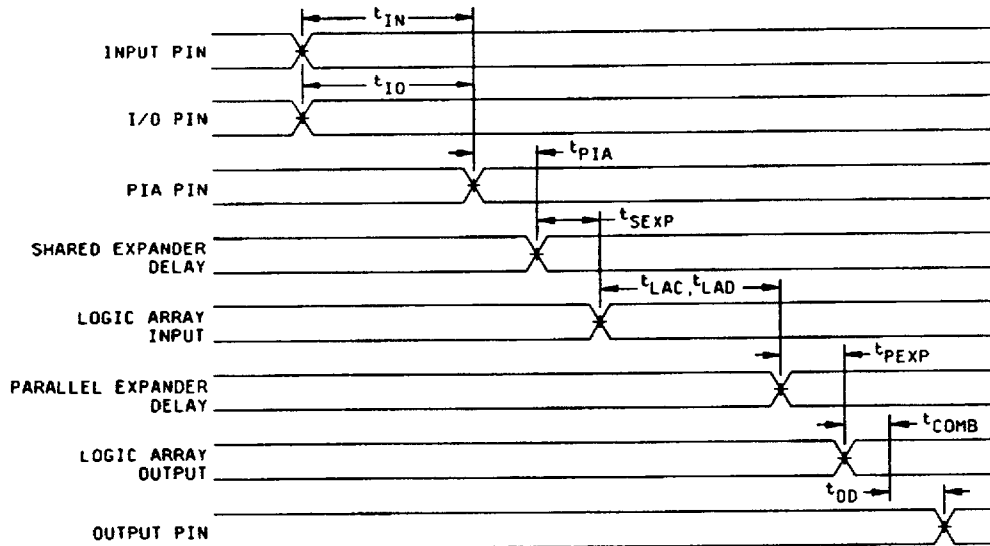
INPUT PIN

$t_{IN}$

I/O PIN

$t_{IO}$

PIA PIN

$t_{PIA}$

SHARED EXPANDER DELAY

$t_{SEXP}$

LOGIC ARRAY INPUT

$t_{LAC}, t_{LAD}$

PARALLEL EXPANDER DELAY

$t_{PEXP}$

LOGIC ARRAY OUTPUT

$t_{COMB}$

$t_{OD}$

OUTPUT PIN